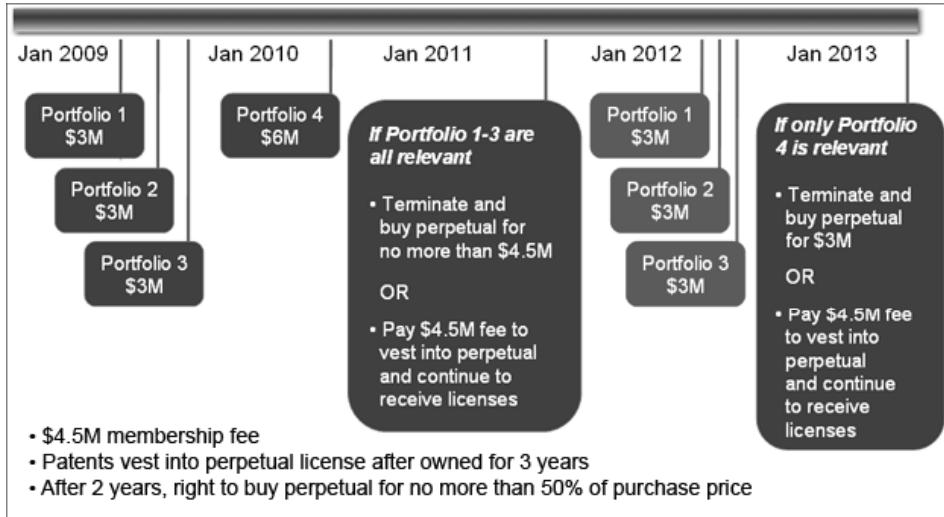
Jan 2009

Jan 2010

Jan 2011

Jan 2012

Jan 2013

Portfolio 1
$3M

Portfolio 2
$3M

Portfolio 3
$3M

Portfolio 4
$6M

If Portfolio 1-3 are all relevant

• Terminate and buy perpetual for no more than $4.5M

OR

• Pay $4.5M fee to vest into perpetual and continue to receive licenses

Portfolio 1
$3M

Portfolio 2
$3M

Portfolio 3
$3M

If only Portfolio 4 is relevant

• Terminate and buy perpetual for $3M

OR

• Pay $4.5M fee to vest into perpetual and continue to receive licenses

• $4.5M membership fee
• Patents vest into perpetual license after owned for 3 years
• After 2 years, right to buy perpetual for no more than 50% of purchase price